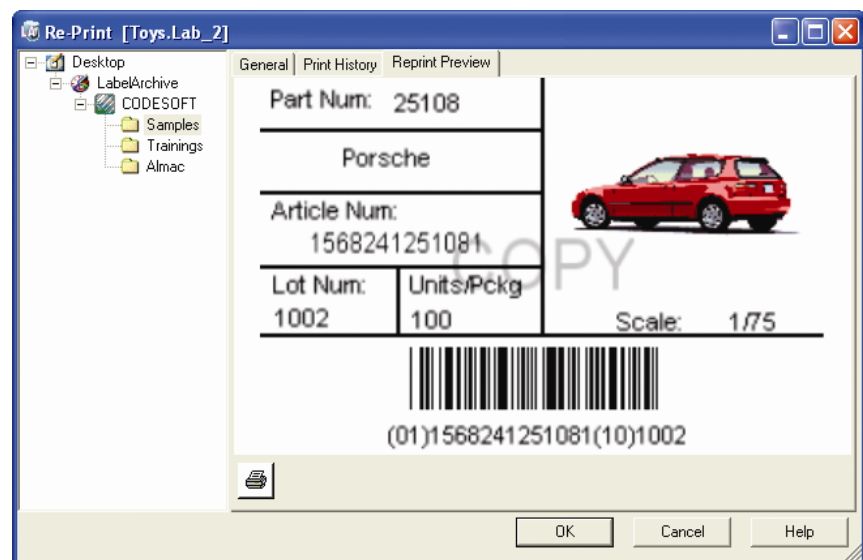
Re-Print [Toys.Lab_2]

Desktop
LabelArchive
CODESOFT
Samples
Trainings
Almac

General
Print History
Reprint Preview

Part Num: 25108

Porsche

Article Num:
1568241251081

COPY

Lot Num:
1002

Units/Pckg
100

Scale: 1/75

(01)1568241251081(10)1002

OK
Cancel
Help